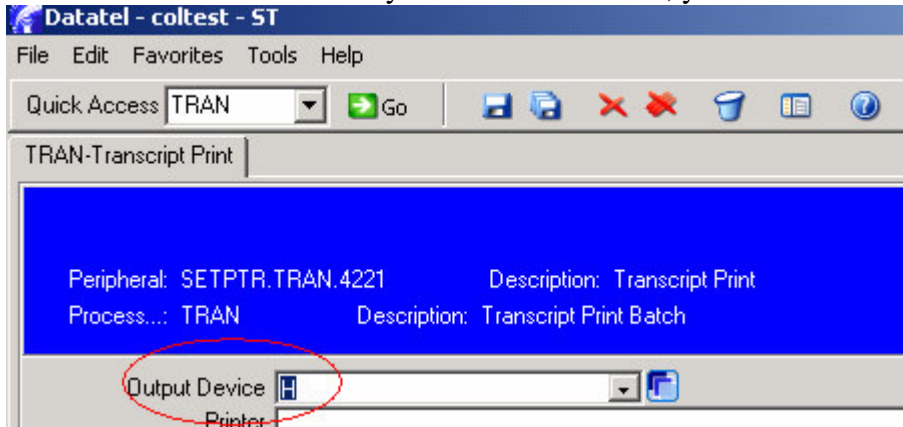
Datatel - coltest - ST

File Edit Favorites Tools Help

Quick Access TRAN Go

TRAN-Transcript Print

Peripheral: SETPTR.TRAN.4221 Description: Transcript Print

Process...: TRAN Description: Transcript Print Batch

Output Device H

Printer